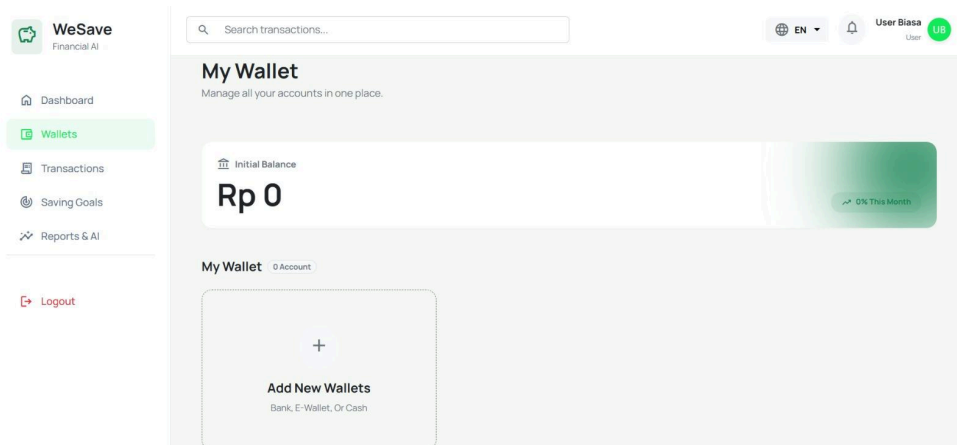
WeSave
Financial AI

Search transactions...

EN

User Biasa
User
UB

Dashboard
Wallets
Transactions
Saving Goals
Reports & AI

Logout

My Wallet
Manage all your accounts in one place.

Initial Balance
Rp 0

0% This Month

My Wallet 0 Account

+
Add New Wallets
Bank, E-Wallet, Or Cash